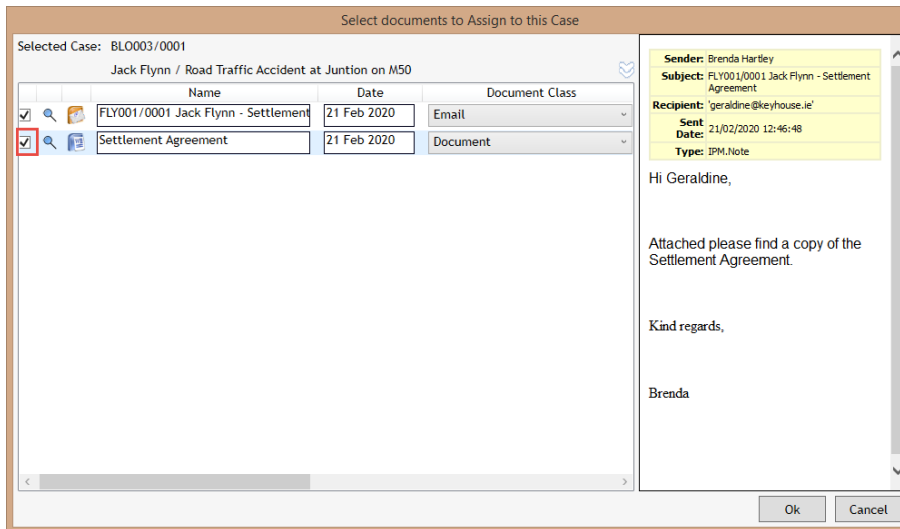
Select documents to Assign to this Case

Selected Case: BLO003/0001

Jack Flynn / Road Traffic Accident at Juntion on M50

| | | | Name | Date | Document Class |
|---|---|---|---|---|---|
| ✓ | | | FLY001/0001 Jack Flynn - Settlement | 21 Feb 2020 | Email |
| ✓ | | | Settlement Agreement | 21 Feb 2020 | Document |

| | |
|---|---|
| Sender: | Brenda Hartley |
| Subject: | FLY001/0001 Jack Flynn - Settlement Agreement |
| Recipient: | 'geraldine@keyhouse.ie' |
| Sent Date: | 21/02/2020 12:46:48 |
| Type: | IPM.Note |

Hi Geraldine,

Attached please find a copy of the Settlement Agreement.

Kind regards,

Brenda

Ok

Cancel